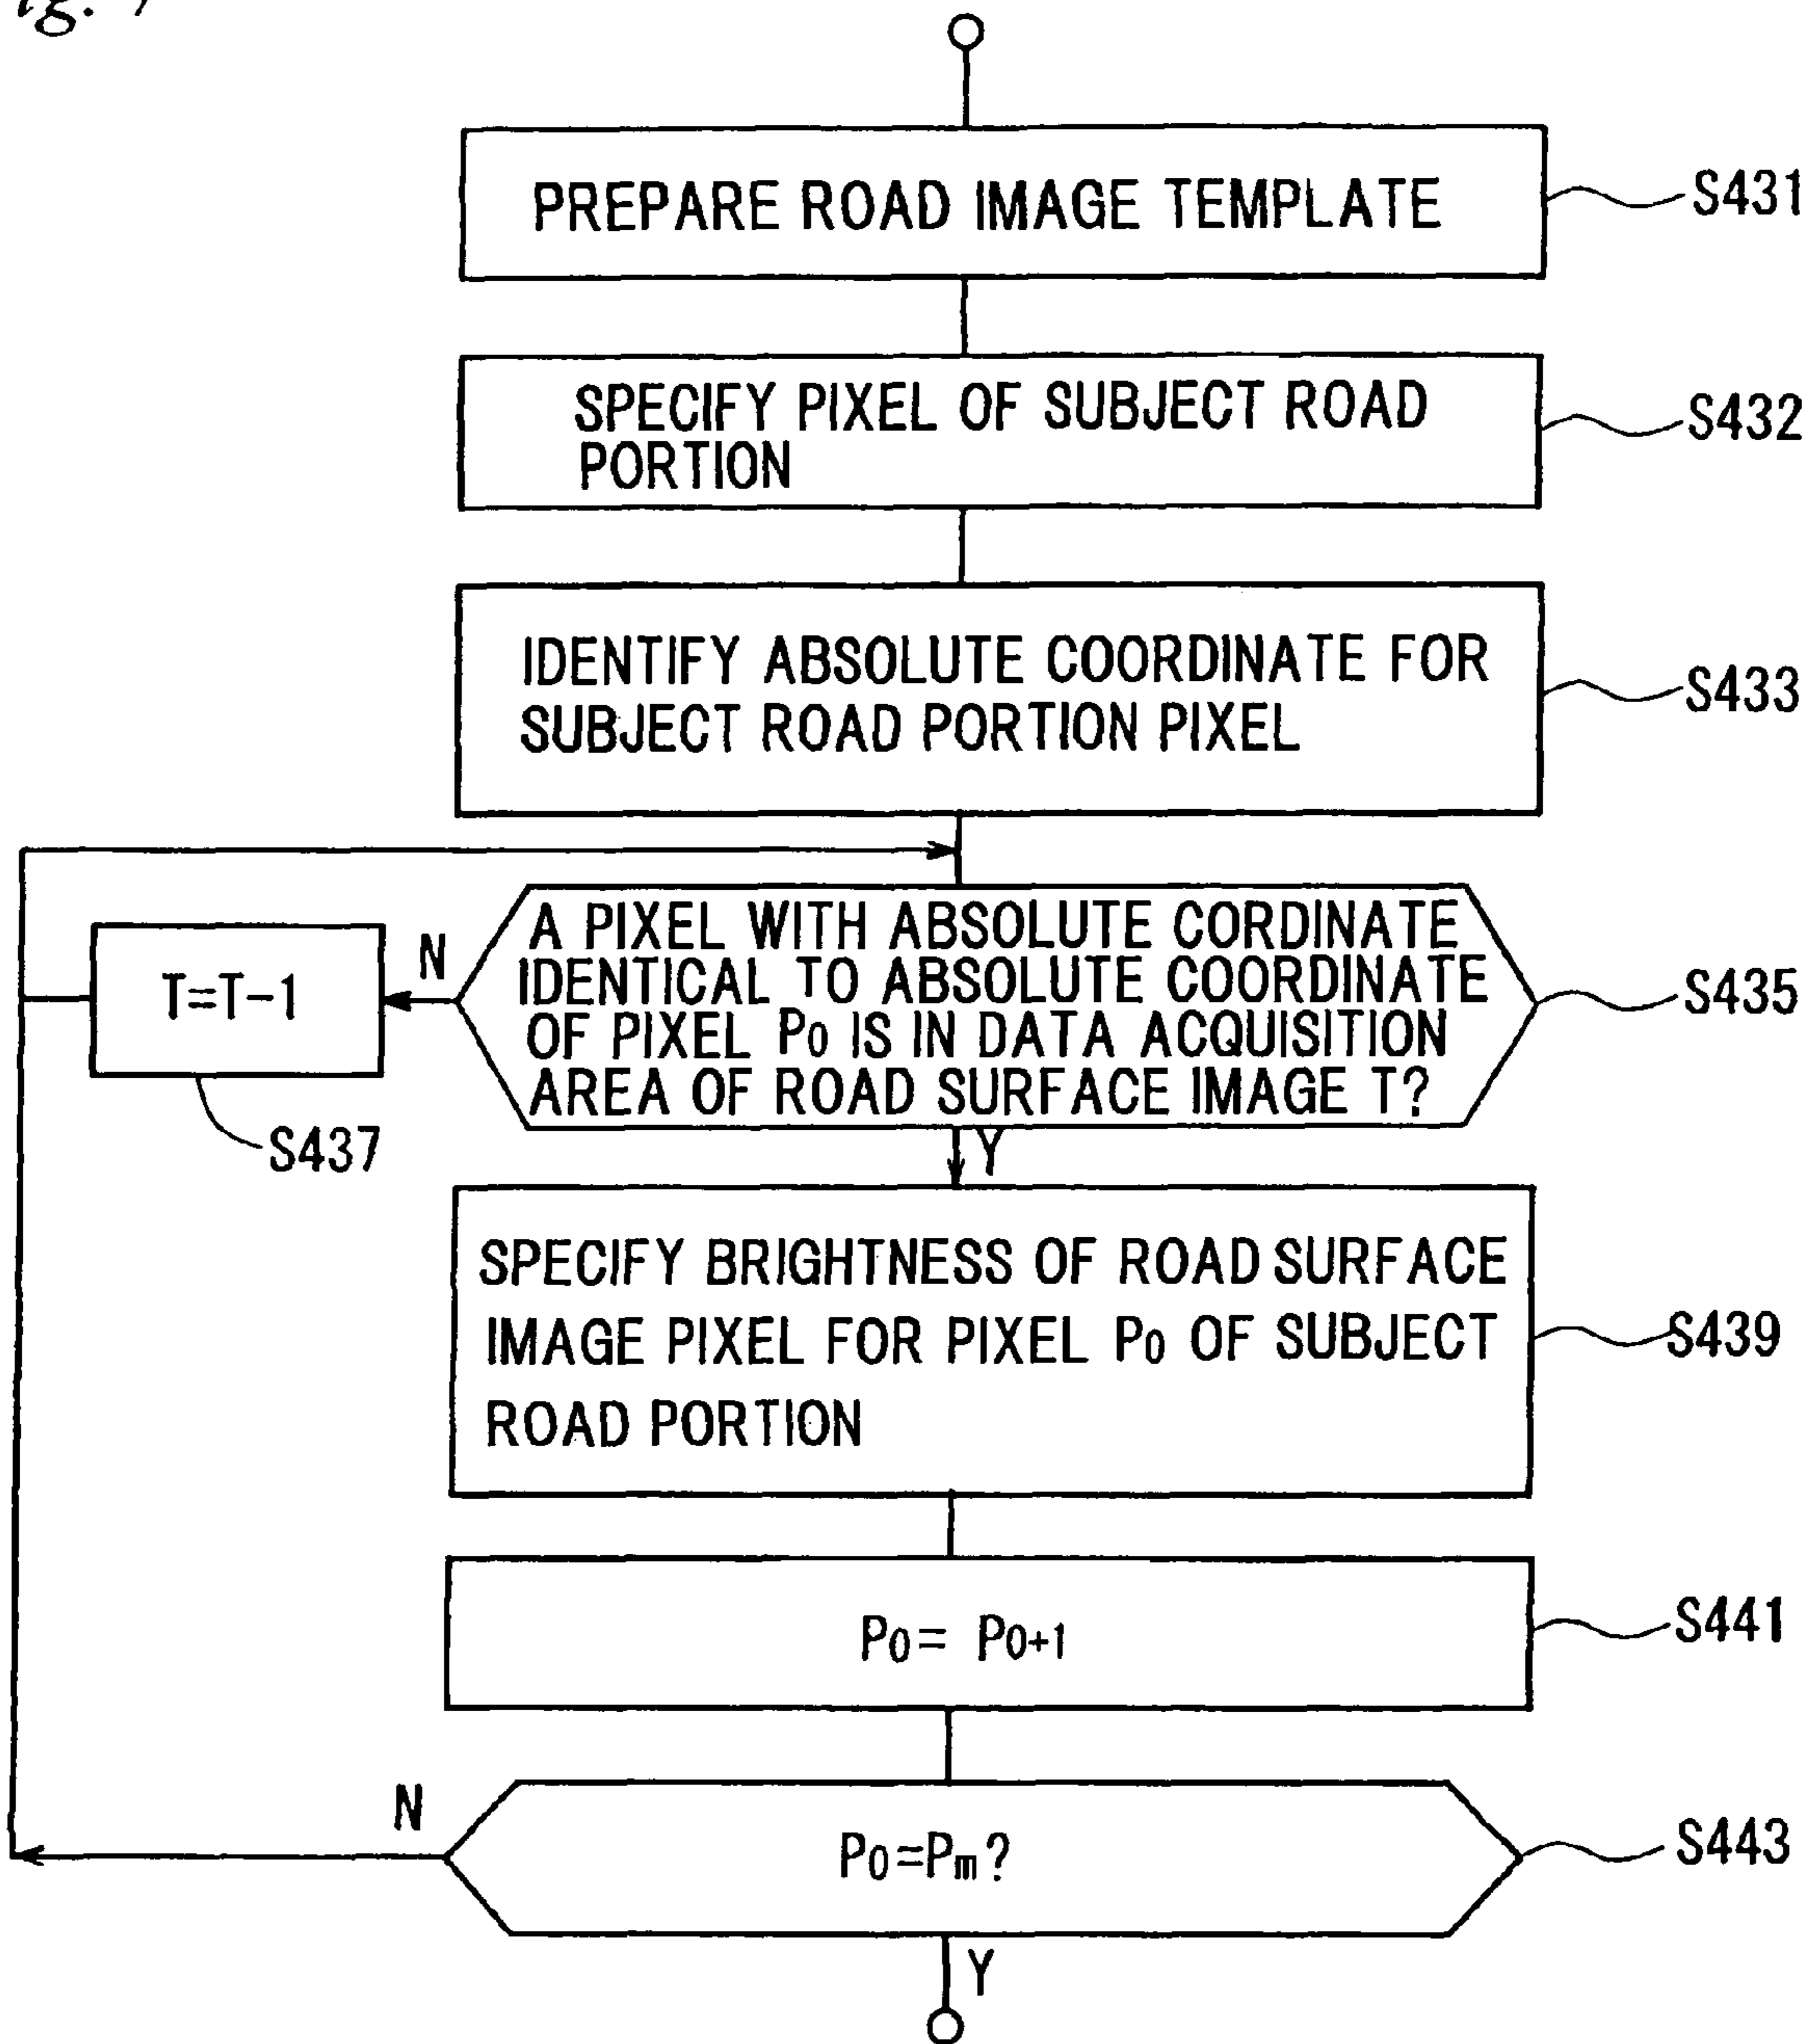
ig. 7

PREPARE ROAD IMAGE TEMPLATE

S431

SPECIFY PIXEL OF SUBJECT ROAD PORTION

S432

IDENTIFY ABSOLUTE COORDINATE FOR SUBJECT ROAD PORTION PIXEL

S433

A PIXEL WITH ABSOLUTE CORDINATE IDENTICAL TO ABSOLUTE COORDINATE OF PIXEL $P_0$ IS IN DATA ACQUISITION AREA OF ROAD SURFACE IMAGE T?

S435

N

T=T−1

S437

Y

SPECIFY BRIGHTNESS OF ROAD SURFACE IMAGE PIXEL FOR PIXEL $P_0$ OF SUBJECT ROAD PORTION

S439

$P_0= P_{0+1}$

S441

N

$P_0=P_m$?

S443

Y